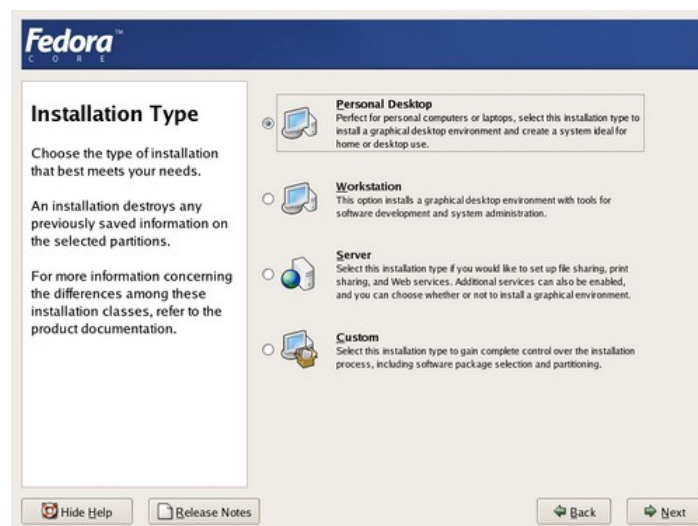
Fedora™
C O R E

Installation Type

Choose the type of installation that best meets your needs.

An installation destroys any previously saved information on the selected partitions.

For more information concerning the differences among these installation classes, refer to the product documentation.

Personal Desktop
Perfect for personal computers or laptops, select this installation type to install a graphical desktop environment and create a system ideal for home or desktop use.

Workstation
This option installs a graphical desktop environment with tools for software development and system administration.

Server
Select this installation type if you would like to set up file sharing, print sharing, and Web services. Additional services can also be enabled, and you can choose whether or not to install a graphical environment.

Custom
Select this installation type to gain complete control over the installation process, including software package selection and partitioning.

Hide Help
Release Notes
Back
Next